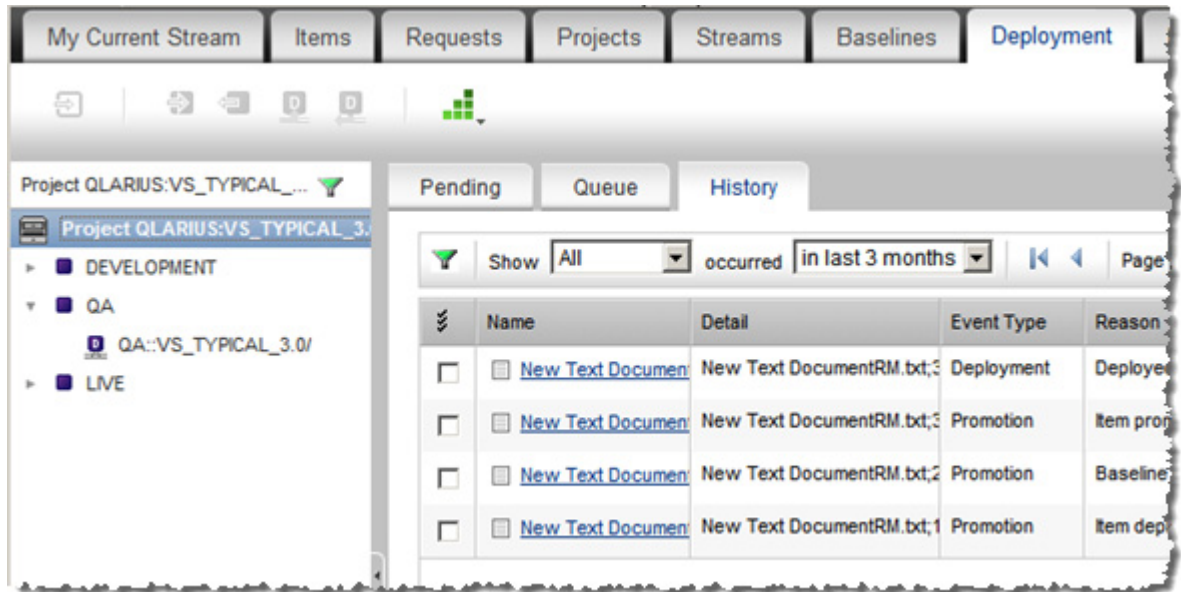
My Current Stream | Items | Requests | Projects | Streams | Baselines | Deployment

Project QLARIUS:VS_TYPICAL_...

Project QLARIUS:VS_TYPICAL_3.

DEVELOPMENT

QA

QA::VS_TYPICAL_3.0/

LIVE

Pending | Queue | History

Show All occurred in last 3 months Page

| | Name | Detail | Event Type | Reason |
|---|---|---|---|---|
| ☐ | New Text Documen | New Text DocumentRM.txt;3 | Deployment | Deploye |
| ☐ | New Text Documen | New Text DocumentRM.txt;3 | Promotion | Item pro |
| ☐ | New Text Documen | New Text DocumentRM.txt;2 | Promotion | Baseline |
| ☐ | New Text Documen | New Text DocumentRM.txt;1 | Promotion | Item dep |